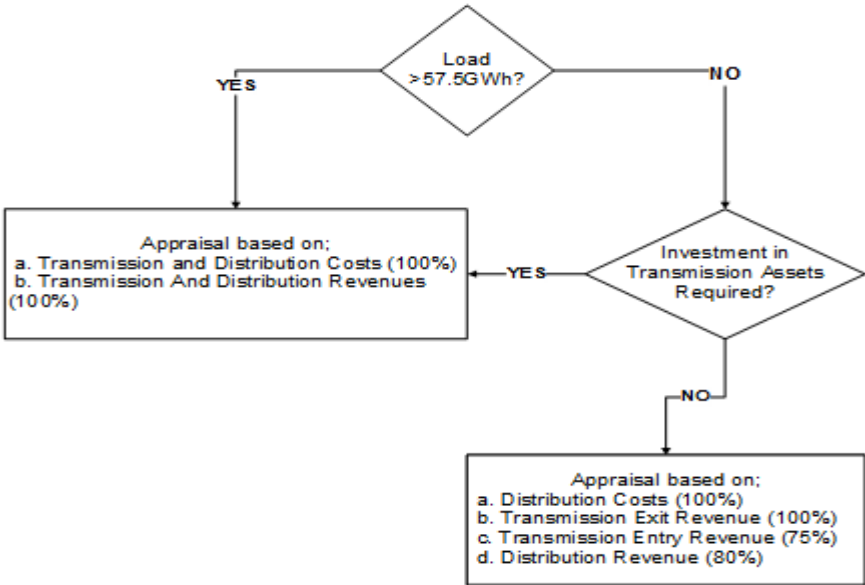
Load >57.5GWh?

YES

NO

Appraisal based on;
a. Transmission and Distribution Costs (100%)
b. Transmission And Distribution Revenues (100%)

YES

Investment in Transmission Assets Required?

NO

Appraisal based on;
a. Distribution Costs (100%)
b. Transmission Exit Revenue (100%)
c. Transmission Entry Revenue (75%)
d. Distribution Revenue (80%)